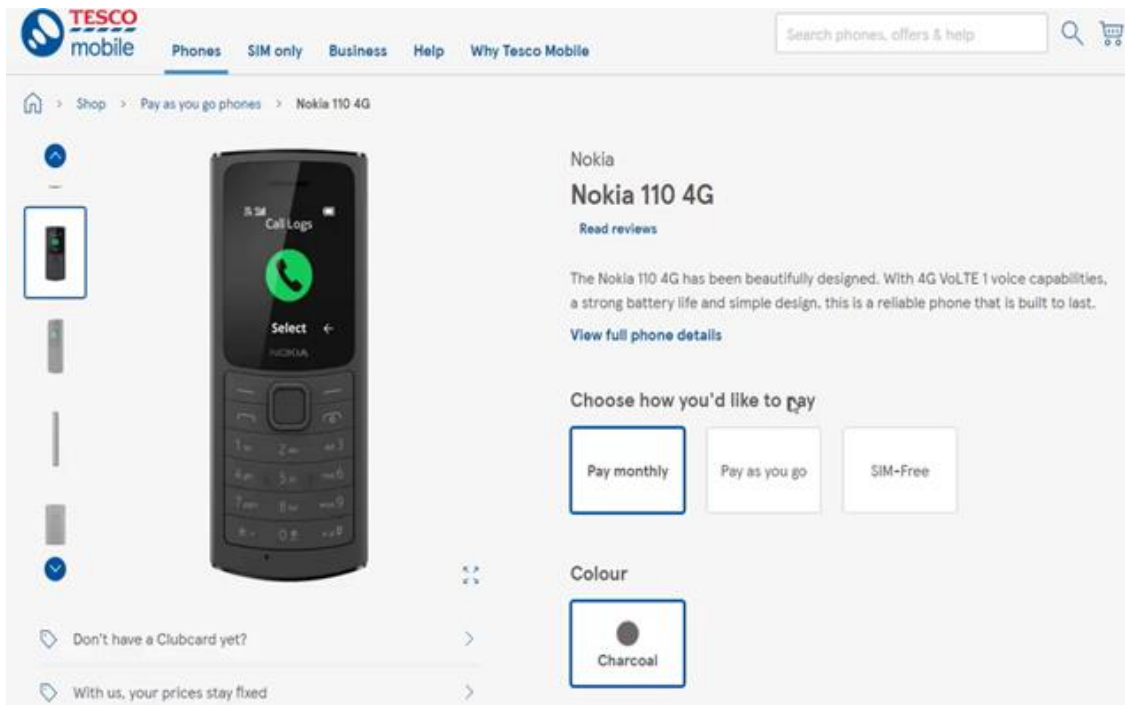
TESCO mobile

Phones SIM only Business Help Why Tesco Mobile

Search phones, offers & help

Shop > Pay as you go phones > Nokia 110 4G

Call Logs

Select

NOKIA

Nokia

Nokia 110 4G

Read reviews

The Nokia 110 4G has been beautifully designed. With 4G VoLTE 1 voice capabilities, a strong battery life and simple design, this is a reliable phone that is built to last.

View full phone details

Choose how you'd like to pay

Pay monthly

Pay as you go

SIM-Free

Colour

Charcoal

Don't have a Clubcard yet?

With us, your prices stay fixed